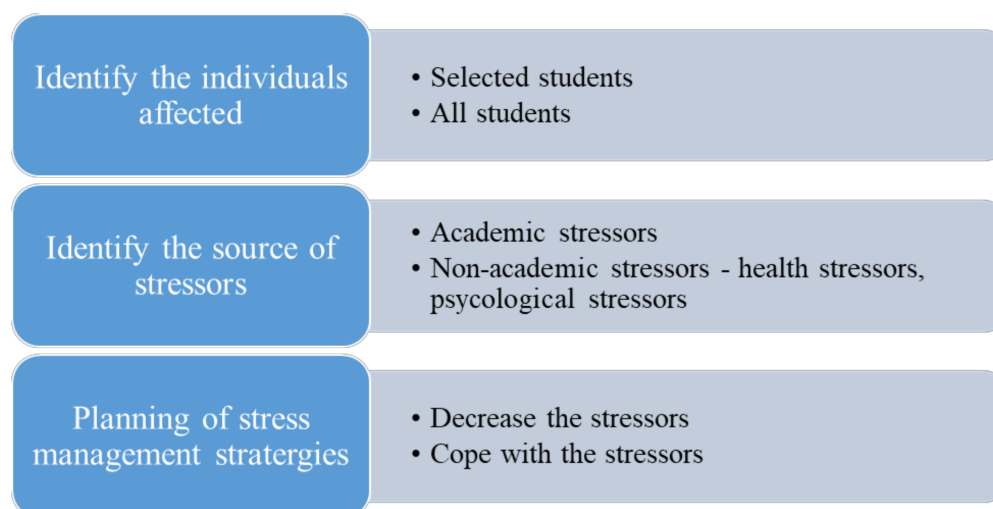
Identify the individuals affected

• Selected students
• All students

Identify the source of stressors

• Academic stressors
• Non-academic stressors - health stressors, psycological stressors

Planning of stress management stratergies

• Decrease the stressors
• Cope with the stressors